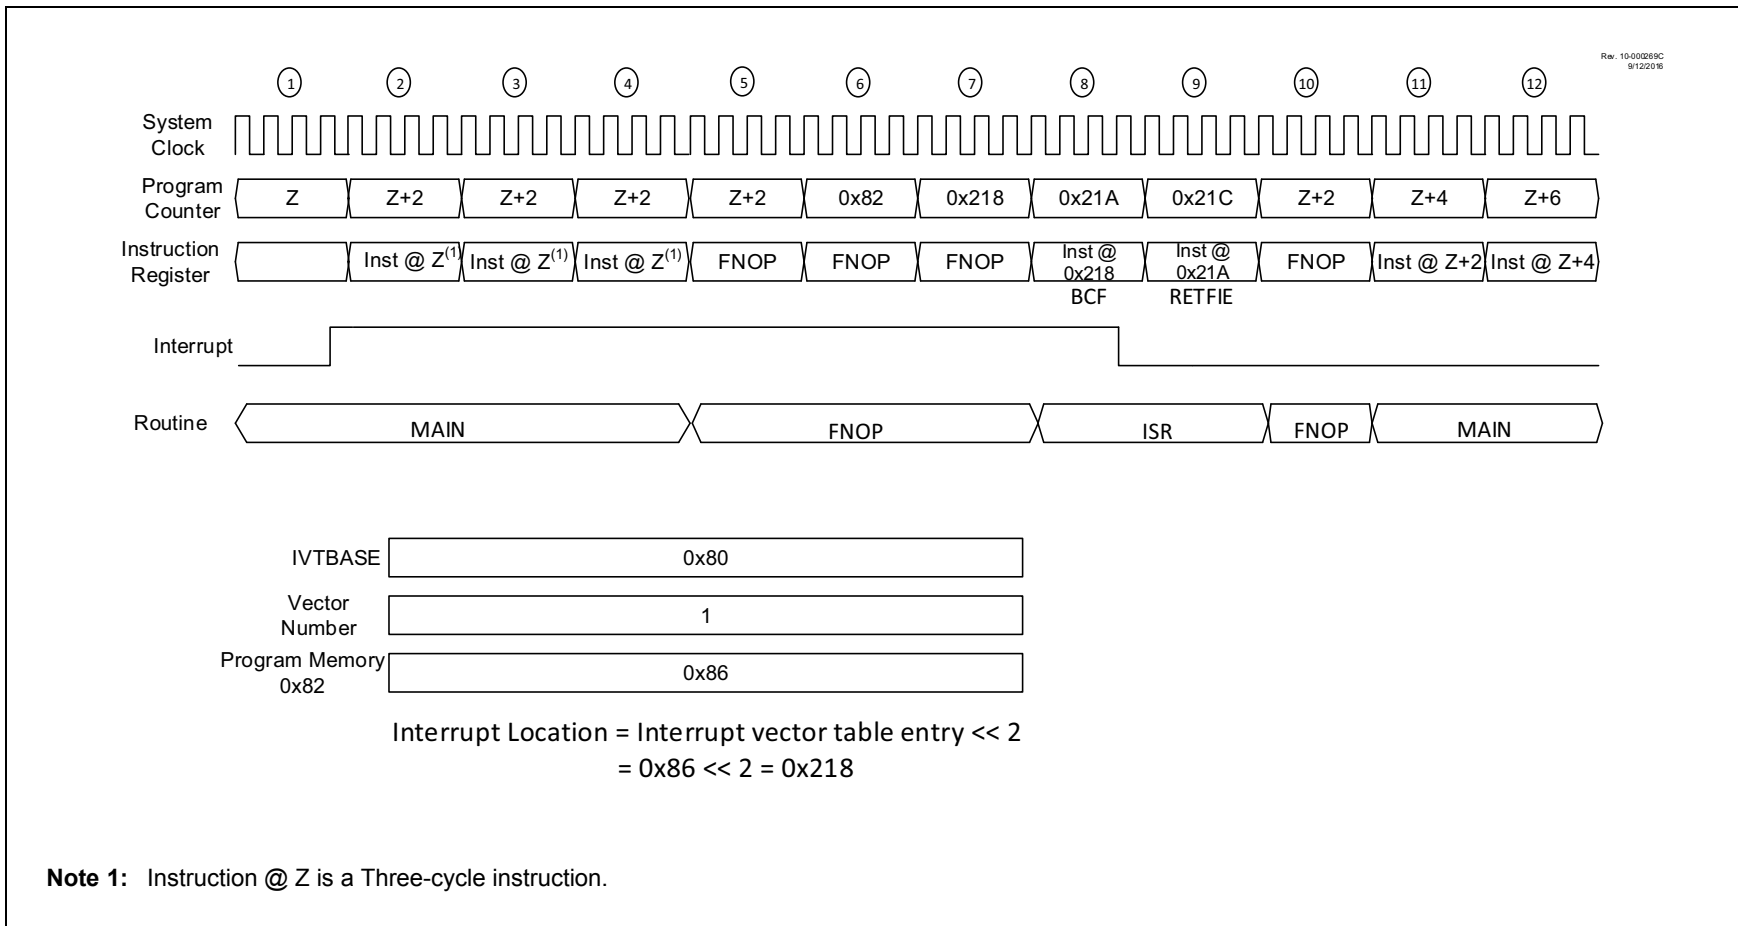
Rev. 10-000269C
9/12/2016

1 2 3 4 5 6 7 8 9 10 11 12

System Clock

| Program Counter | Z | Z+2 | Z+2 | Z+2 | Z+2 | 0x82 | 0x218 | 0x21A | 0x21C | Z+2 | Z+4 | Z+6 |
|---|---|---|---|---|---|---|---|---|---|---|---|---|
| Instruction Register | | Inst @ Z$^{(1)}$ | Inst @ Z$^{(1)}$ | Inst @ Z$^{(1)}$ | FNOP | FNOP | FNOP | Inst @ 0x218 BCF | Inst @ 0x21A RETFIE | FNOP | Inst @ Z+2 | Inst @ Z+4 |

Interrupt

Routine MAIN FNOP ISR FNOP MAIN

IVTBASE 0x80

Vector Number 1

Program Memory 0x82 0x86

Interrupt Location = Interrupt vector table entry << 2
= 0x86 << 2 = 0x218

**Note 1:** Instruction @ Z is a Three-cycle instruction.